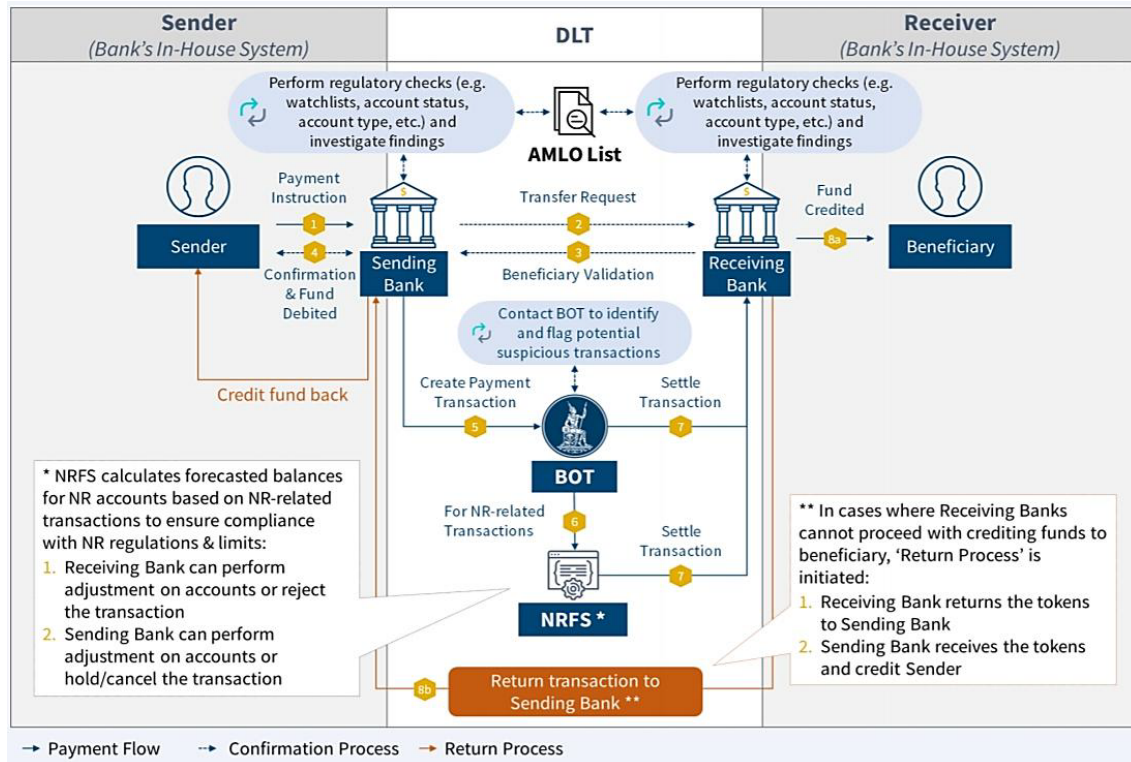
Sender
(Bank's In-House System)

DLT

Receiver
(Bank's In-House System)

Perform regulatory checks (e.g. watchlists, account status, account type, etc.) and investigate findings

AMLO List

Perform regulatory checks (e.g. watchlists, account status, account type, etc.) and investigate findings

Sender

Payment Instruction
1

4
Confirmation & Fund Debited

Sending Bank

Transfer Request
2

3
Beneficiary Validation

Receiving Bank

Fund Credited
8a

Beneficiary

Contact BOT to identify and flag potential suspicious transactions

Credit fund back

Create Payment Transaction
5

Settle Transaction
7

BOT

For NR-related Transactions
6

Settle Transaction
7

NRFS *

* NRFS calculates forecasted balances for NR accounts based on NR-related transactions to ensure compliance with NR regulations & limits:
1. Receiving Bank can perform adjustment on accounts or reject the transaction
2. Sending Bank can perform adjustment on accounts or hold/cancel the transaction

** In cases where Receiving Banks cannot proceed with crediting funds to beneficiary, 'Return Process' is initiated:
1. Receiving Bank returns the tokens to Sending Bank
2. Sending Bank receives the tokens and credit Sender

8b
Return transaction to Sending Bank **

Payment Flow
Confirmation Process
Return Process